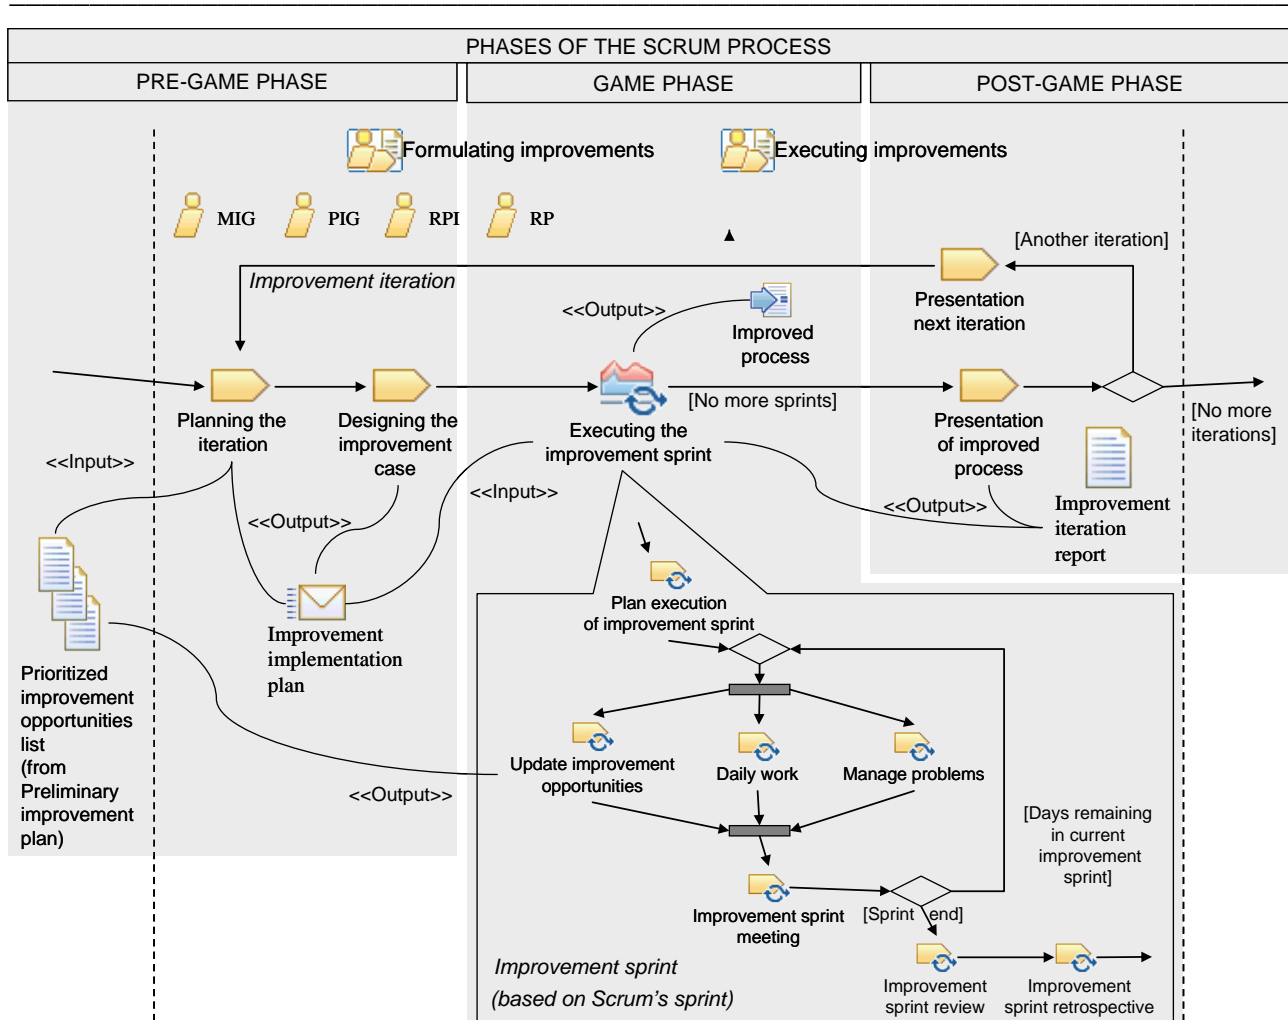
PHASES OF THE SCRUM PROCESS

PRE-GAME PHASE

GAME PHASE

POST-GAME PHASE

Formulating improvements

Executing improvements

MIG

PIG

RPI

RP

[Another iteration]

Improvement iteration

Presentation next iteration

<<Output>>

Improved process

Planning the iteration

Designing the improvement case

Executing the improvement sprint

[No more sprints]

Presentation of improved process

[No more iterations]

<<Input>>

<<Input>>

<<Output>>

<<Output>>

Improvement iteration report

Plan execution of improvement sprint

Improvement implementation plan

Prioritized improvement opportunities list (from Preliminary improvement plan)

Update improvement opportunities

Daily work

Manage problems

<<Output>>

[Days remaining in current improvement sprint]

Improvement sprint meeting

[Sprint end]

Improvement sprint

(based on Scrum's sprint)

Improvement sprint review

Improvement sprint retrospective